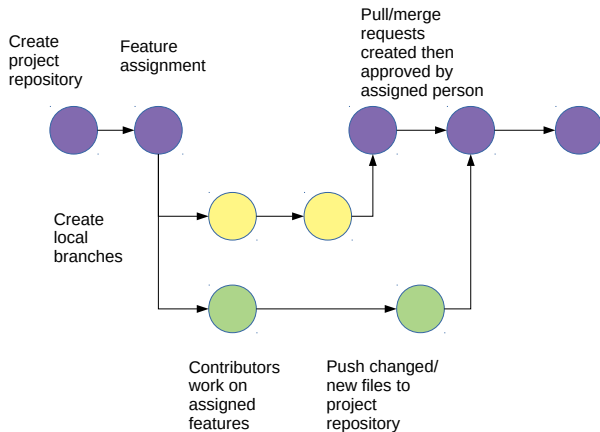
Create project repository

Feature assignment

Pull/merge requests created then approved by assigned person

Create local branches

Contributors work on assigned features

Push changed/ new files to project repository